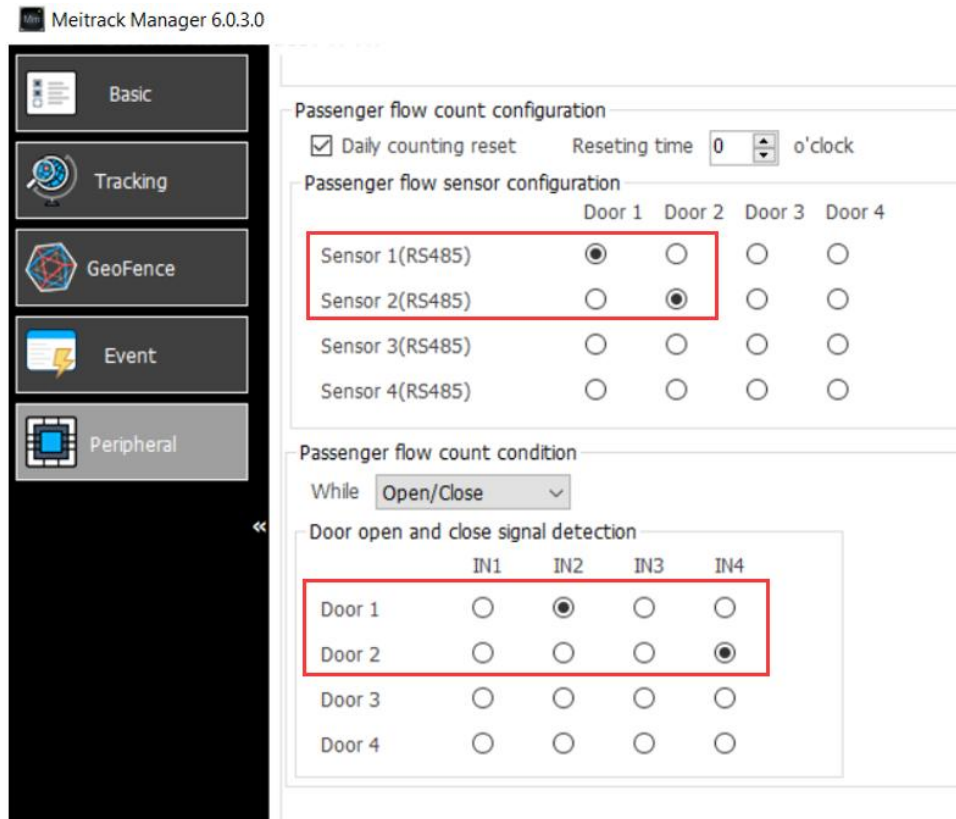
Meitrack Manager 6.0.3.0

Basic

Tracking

GeoFence

Event

Peripheral

«

Passenger flow count configuration

Daily counting reset Reseting time 0 o'clock

Passenger flow sensor configuration

| | Door 1 | Door 2 | Door 3 | Door 4 |
|---|---|---|---|---|
| Sensor 1(RS485) | ◉ | ○ | ○ | ○ |
| Sensor 2(RS485) | ○ | ◉ | ○ | ○ |
| Sensor 3(RS485) | ○ | ○ | ○ | ○ |
| Sensor 4(RS485) | ○ | ○ | ○ | ○ |

Passenger flow count condition

While Open/Close

Door open and close signal detection

| | IN1 | IN2 | IN3 | IN4 |
|---|---|---|---|---|
| Door 1 | ○ | ◉ | ○ | ○ |
| Door 2 | ○ | ○ | ○ | ◉ |
| Door 3 | ○ | ○ | ○ | ○ |
| Door 4 | ○ | ○ | ○ | ○ |